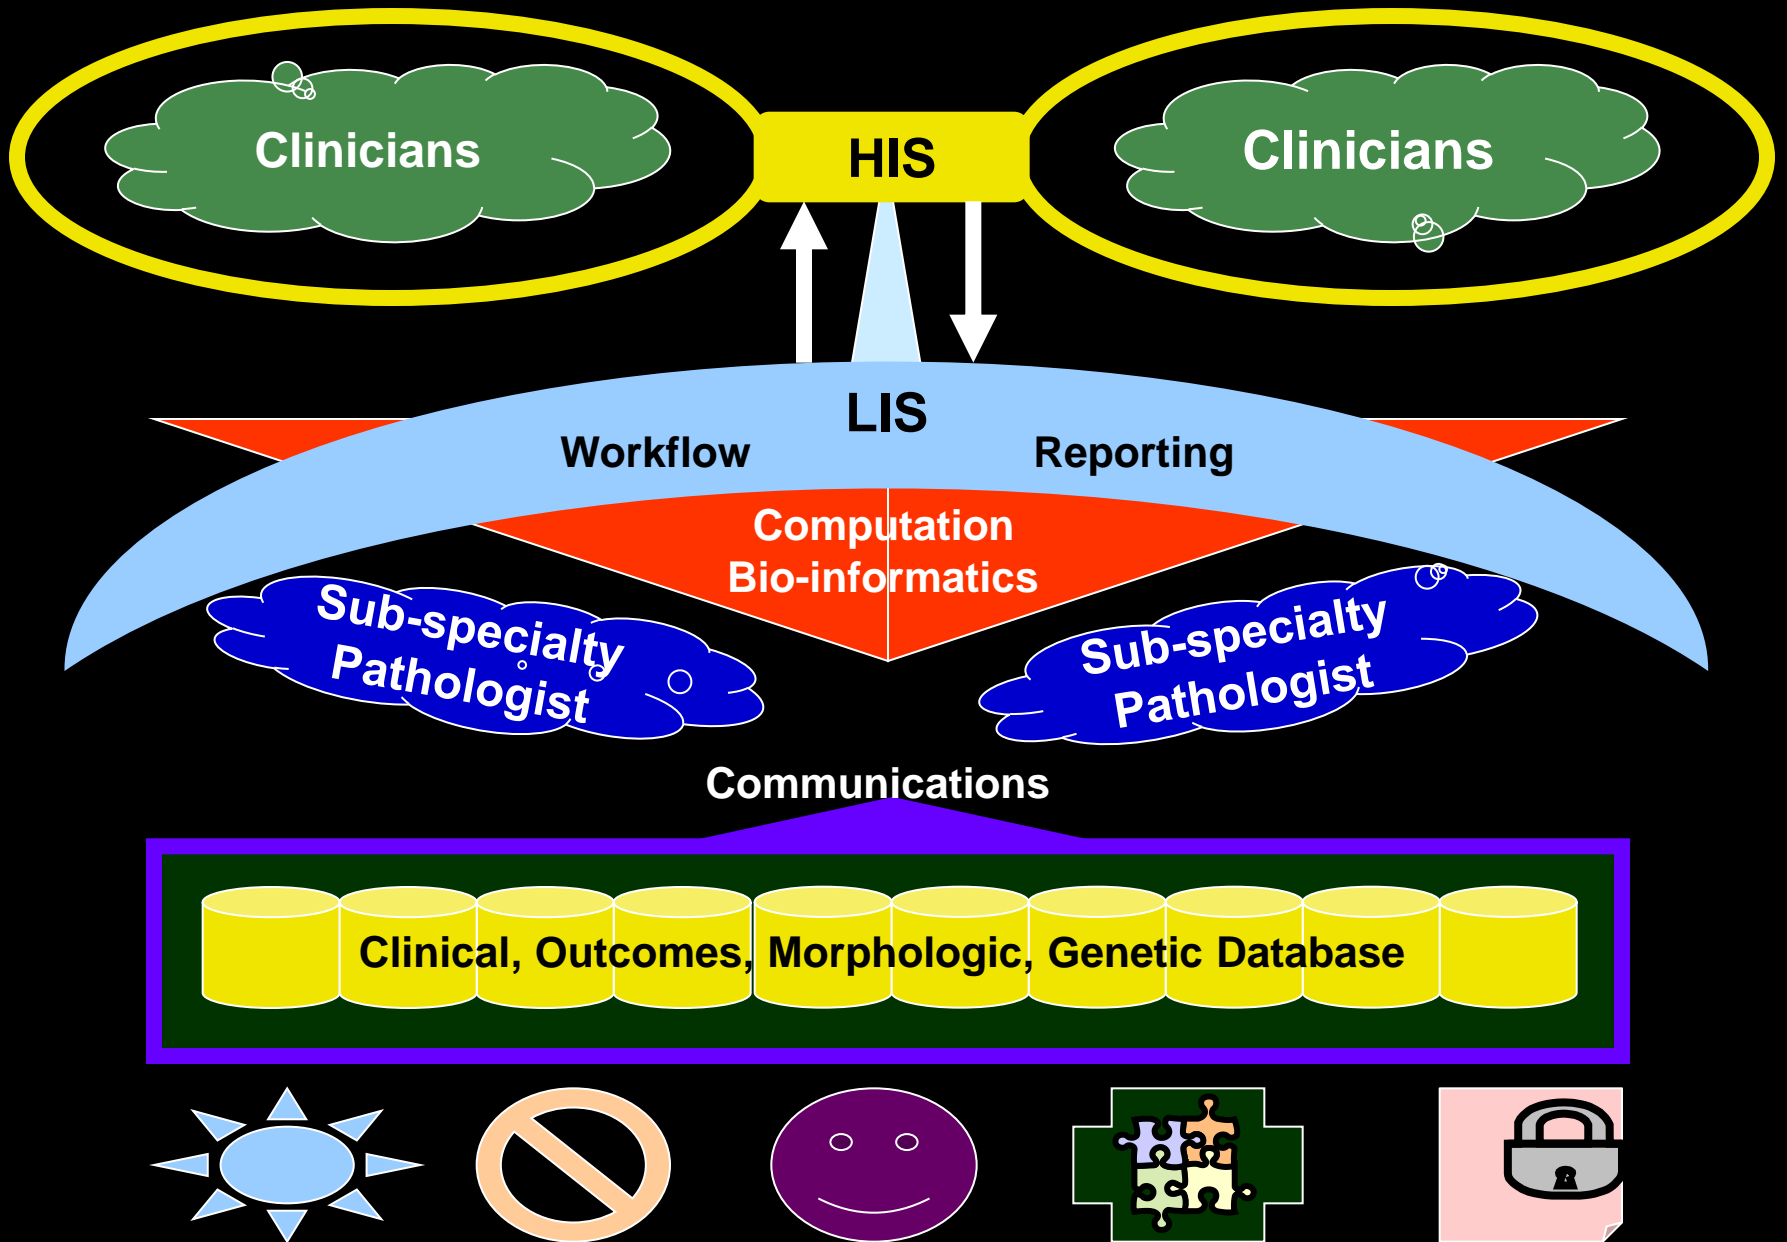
Clinicians

HIS

Clinicians

LIS

Workflow

Reporting

Computation
Bio-informatics

Sub-specialty
Pathologist

Sub-specialty
Pathologist

Communications

Clinical, Outcomes, Morphologic, Genetic Database